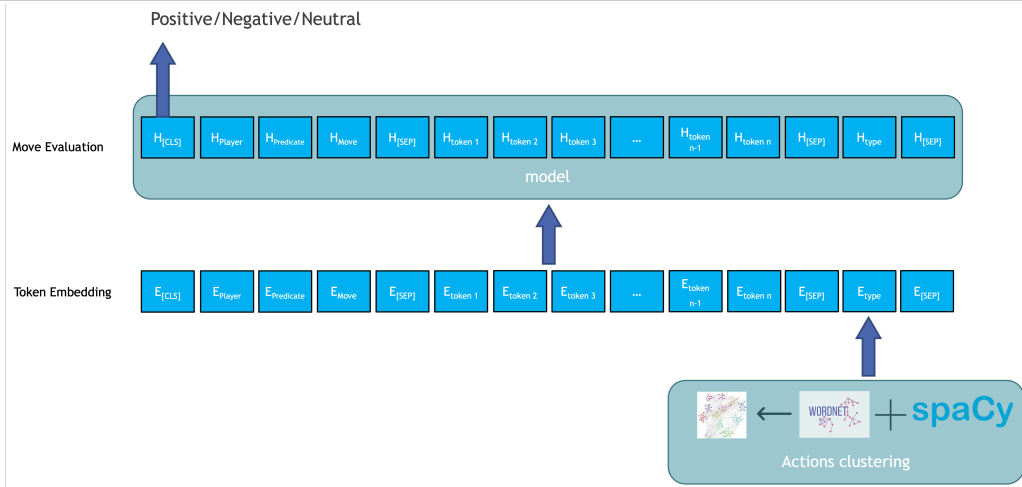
Positive/Negative/Neutral

Move Evaluation

$H_{[CLS]}$ $H_{Player}$ $H_{Predicate}$ $H_{Move}$ $H_{[SEP]}$ $H_{token\ 1}$ $H_{token\ 2}$ $H_{token\ 3}$ ... $H_{token\ n-1}$ $H_{token\ n}$ $H_{[SEP]}$ $H_{type}$ $H_{[SEP]}$

model

Token Embedding

$E_{[CLS]}$ $E_{Player}$ $E_{Predicate}$ $E_{Move}$ $E_{[SEP]}$ $E_{token\ 1}$ $E_{token\ 2}$ $E_{token\ 3}$ ... $E_{token\ n-1}$ $E_{token\ n}$ $E_{[SEP]}$ $E_{type}$ $E_{[SEP]}$

WORDNET + spaCy

Actions clustering